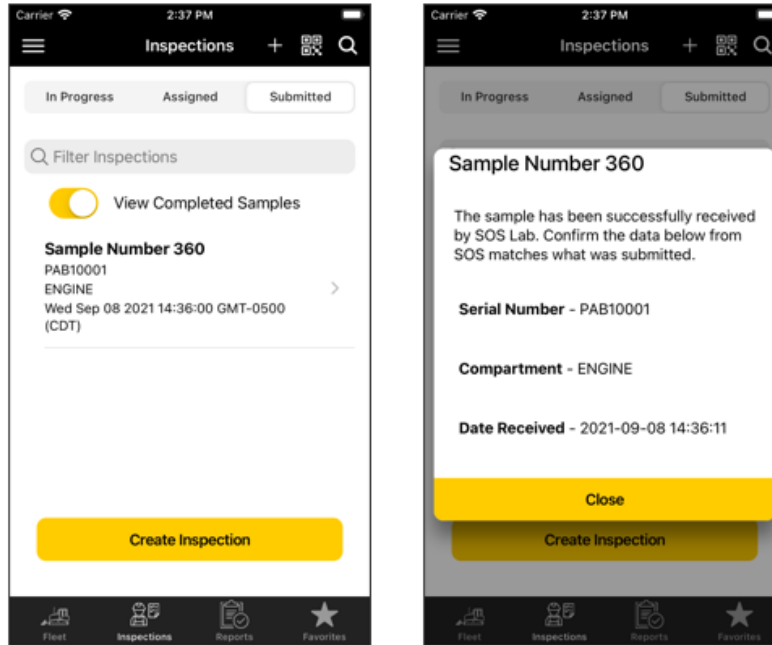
Carrier 2:37 PM

Inspections

In Progress Assigned Submitted

Filter Inspections

View Completed Samples

Sample Number 360
PAB10001
ENGINE
Wed Sep 08 2021 14:36:00 GMT-0500 (CDT)

Create Inspection

Fleet Inspections Reports Favorites

Carrier 2:37 PM

Inspections

In Progress Assigned Submitted

Sample Number 360

The sample has been successfully received by SOS Lab. Confirm the data below from SOS matches what was submitted.

Serial Number - PAB10001

Compartment - ENGINE

Date Received - 2021-09-08 14:36:11

Close

Create Inspection

Fleet Inspections Reports Favorites